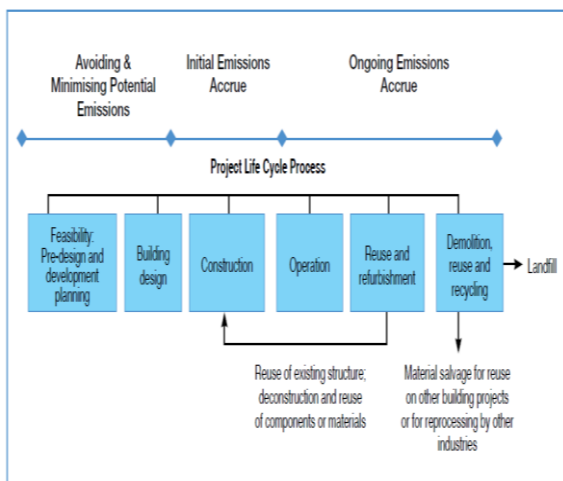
Avoiding & Minimising Potential Emissions

Initial Emissions Accrue

Ongoing Emissions Accrue

Project Life Cycle Process

Feasibility: Pre-design and development planning

Building design

Construction

Operation

Reuse and refurbishment

Demolition, reuse and recycling

Landfill

Reuse of existing structure; deconstruction and reuse of components or materials

Material salvage for reuse on other building projects or for reprocessing by other industries